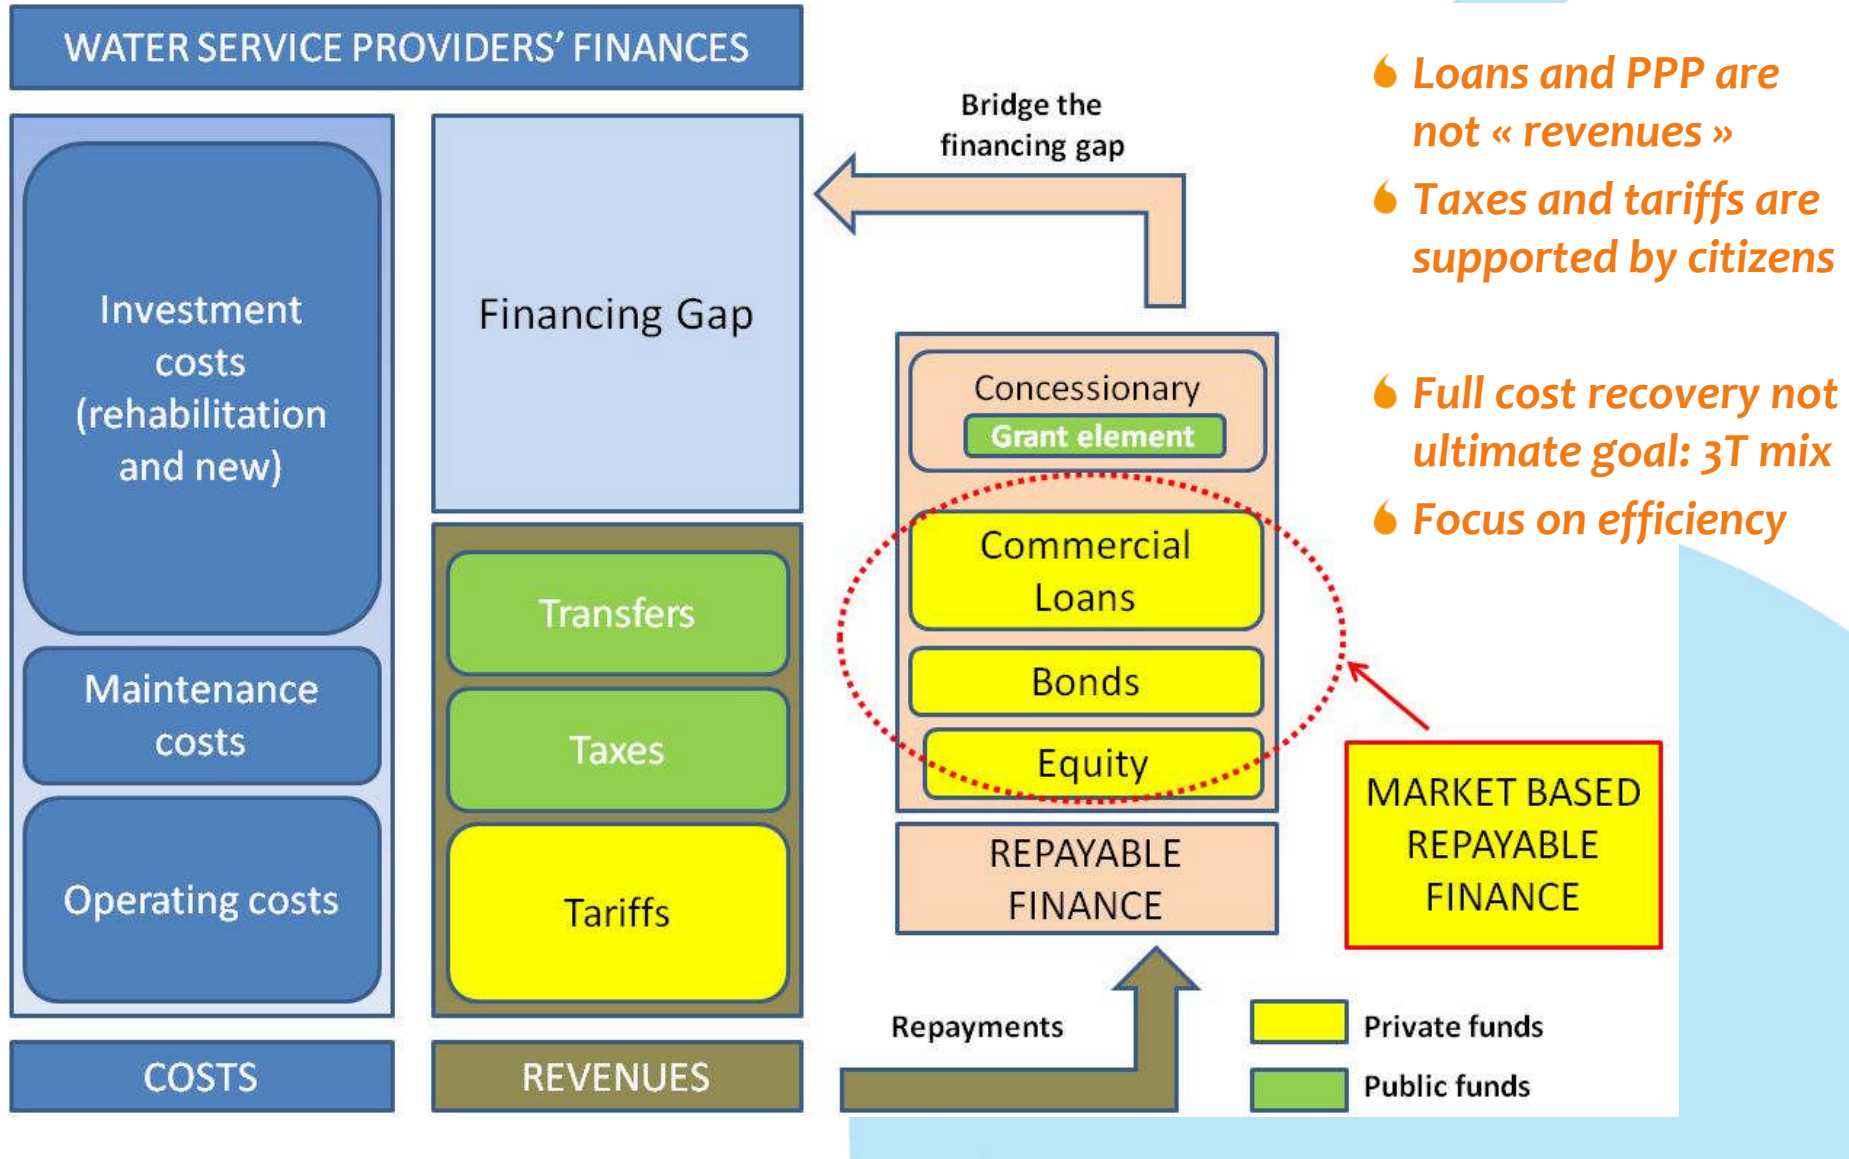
WATER SERVICE PROVIDERS' FINANCES

Investment costs (rehabilitation and new)

Maintenance costs

Operating costs

COSTS

Financing Gap

Transfers

Taxes

Tariffs

REVENUES

Bridge the financing gap

Concessionary

Grant element

Commercial Loans

Bonds

Equity

REPAYABLE FINANCE

Repayments

MARKET BASED REPAYABLE FINANCE

Private funds

Public funds

Loans and PPP are not « revenues »

Taxes and tariffs are supported by citizens

Full cost recovery not ultimate goal: 3T mix

Focus on efficiency